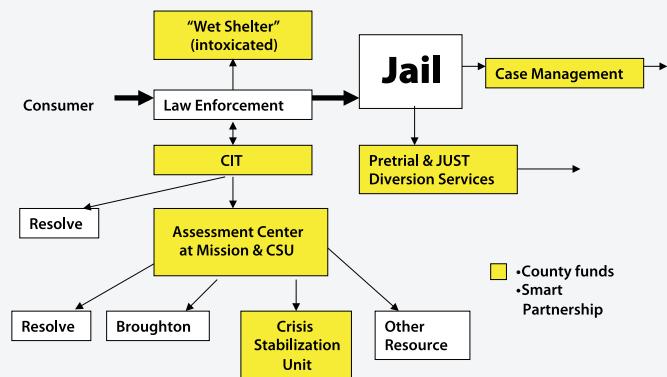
"Wet Shelter"
(intoxicated)

Consumer

Law Enforcement

Jail

Case Management

CIT

Pretrial & JUST Diversion Services

Resolve

Assessment Center at Mission & CSU

•County funds
•Smart Partnership

Resolve

Broughton

Crisis Stabilization Unit

Other Resource